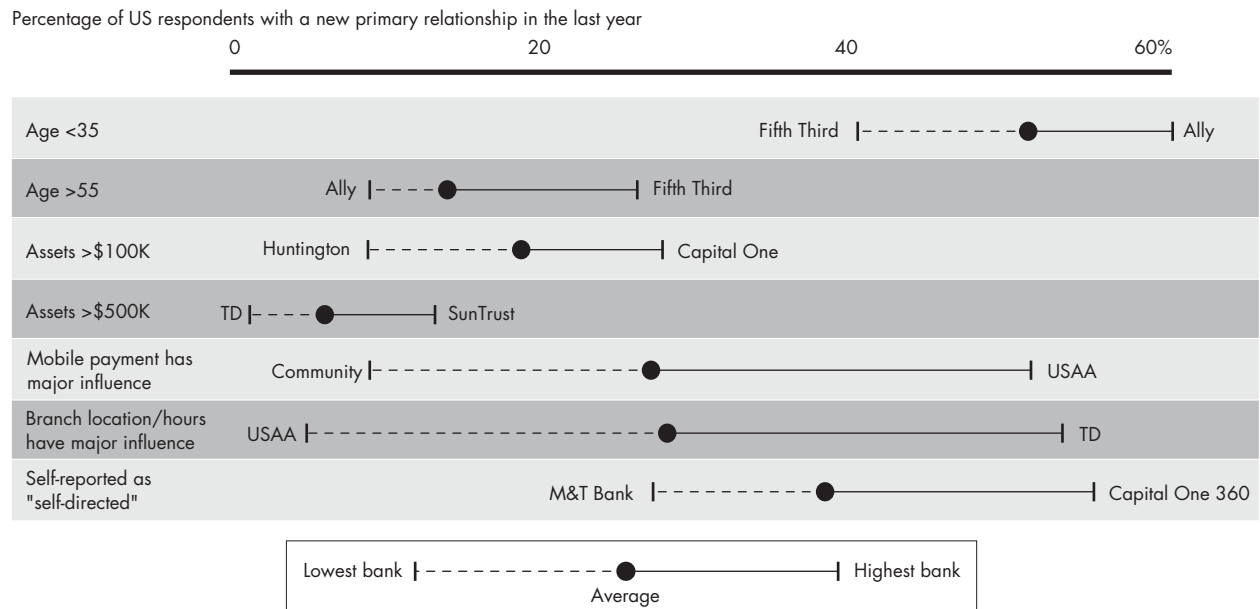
Percentage of US respondents with a new primary relationship in the last year

0 20 40 60%

Age <35
Fifth Third
Ally

Age >55
Ally
Fifth Third

Assets >$100K
Huntington
Capital One

Assets >$500K
TD
SunTrust

Mobile payment has major influence
Community
USAA

Branch location/hours have major influence
USAA
TD

Self-reported as "self-directed"
M&T Bank
Capital One 360

Lowest bank
Highest bank
Average